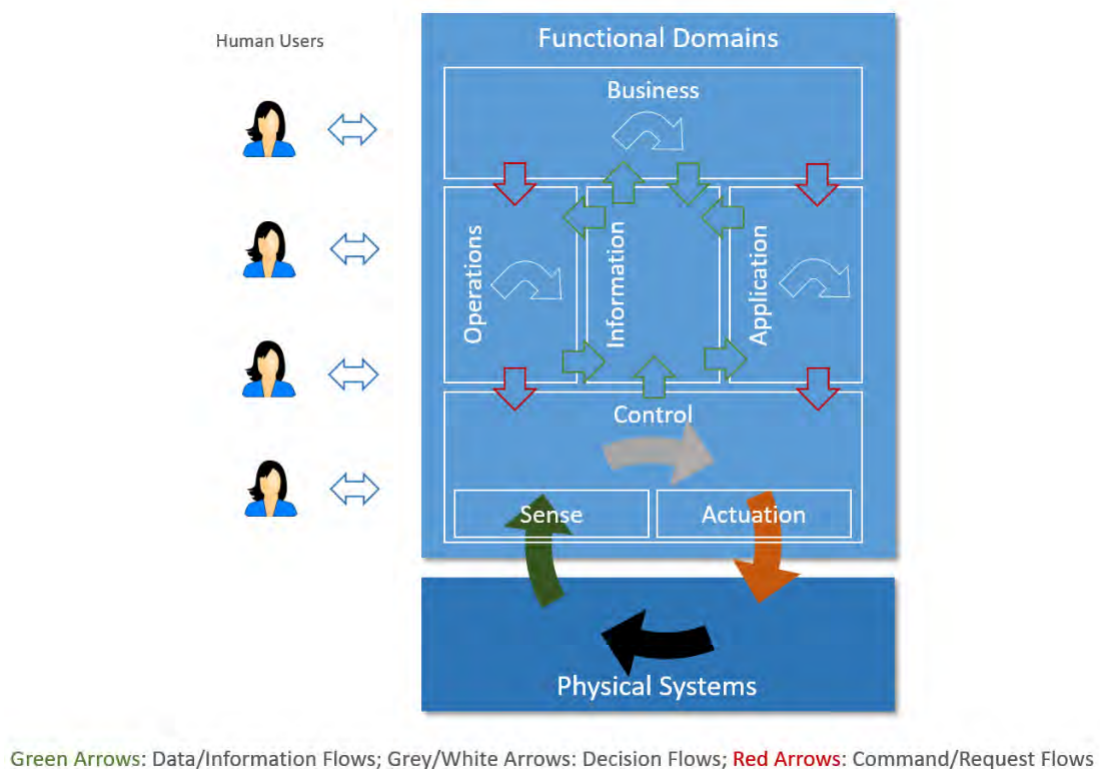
Human Users

Functional Domains

Business

Operations

Information

Application

Control

Sense

Actuation

Physical Systems

Green Arrows: Data/Information Flows; Grey/White Arrows: Decision Flows; Red Arrows: Command/Request Flows